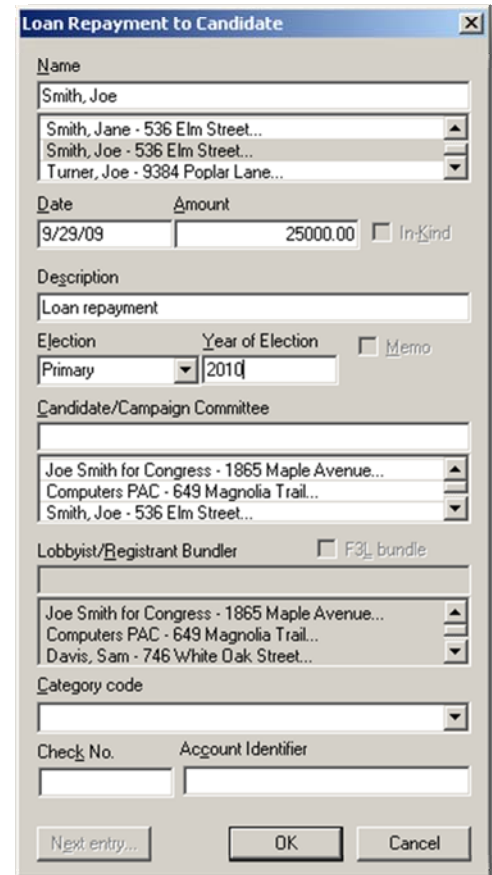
Loan Repayment to Candidate

Name
Smith, Joe
Smith, Jane - 536 Elm Street...
Smith, Joe - 536 Elm Street...
Turner, Joe - 9384 Poplar Lane...

Date
9/29/09
Amount
25000.00
In-Kind

Description
Loan repayment

Election
Primary
Year of Election
2010
Memo

Candidate/Campaign Committee
Joe Smith for Congress - 1865 Maple Avenue...
Computers PAC - 649 Magnolia Trail...
Smith, Joe - 536 Elm Street...

Lobbyist/Registrant Bundler
F3L bundle
Joe Smith for Congress - 1865 Maple Avenue...
Computers PAC - 649 Magnolia Trail...
Davis, Sam - 746 White Oak Street...

Category code

Check No.
Account Identifier

Next entry...
OK
Cancel